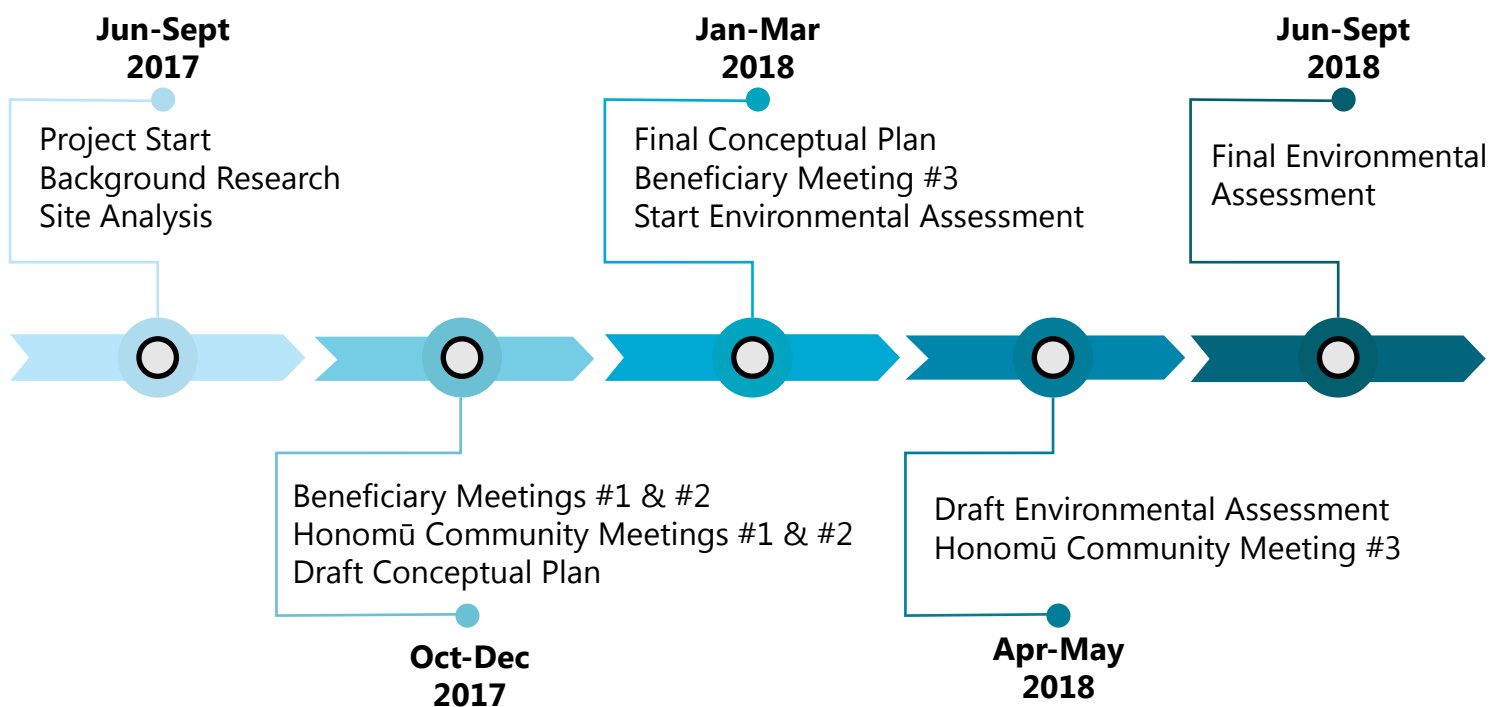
Jun-Sept 2017

Project Start
Background Research
Site Analysis

Jan-Mar 2018

Final Conceptual Plan
Beneficiary Meeting #3
Start Environmental Assessment

Jun-Sept 2018

Final Environmental Assessment

Beneficiary Meetings #1 & #2
Honomū Community Meetings #1 & #2
Draft Conceptual Plan

Oct-Dec 2017

Draft Environmental Assessment
Honomū Community Meeting #3

Apr-May 2018